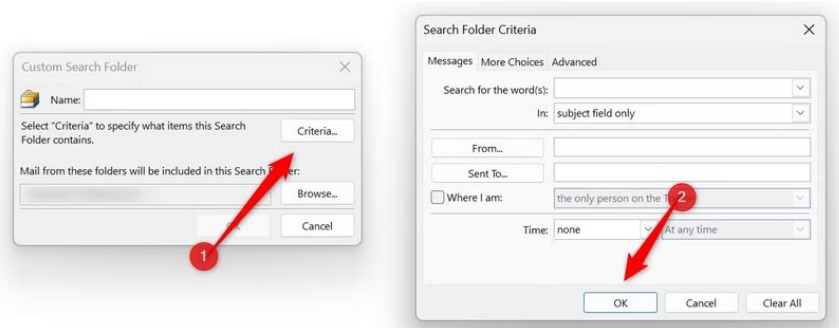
Custom Search Folder

Name:

Select "Criteria" to specify what items this Search Folder contains.

Criteria...

Mail from these folders will be included in this Search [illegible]older:

Browse...

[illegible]

Cancel

1

Search Folder Criteria

Messages

More Choices

Advanced

Search for the word(s):

In: subject field only

From...

Sent To...

Where I am:

the only person on the T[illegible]

2

Time: none

at any time

OK

Cancel

Clear All